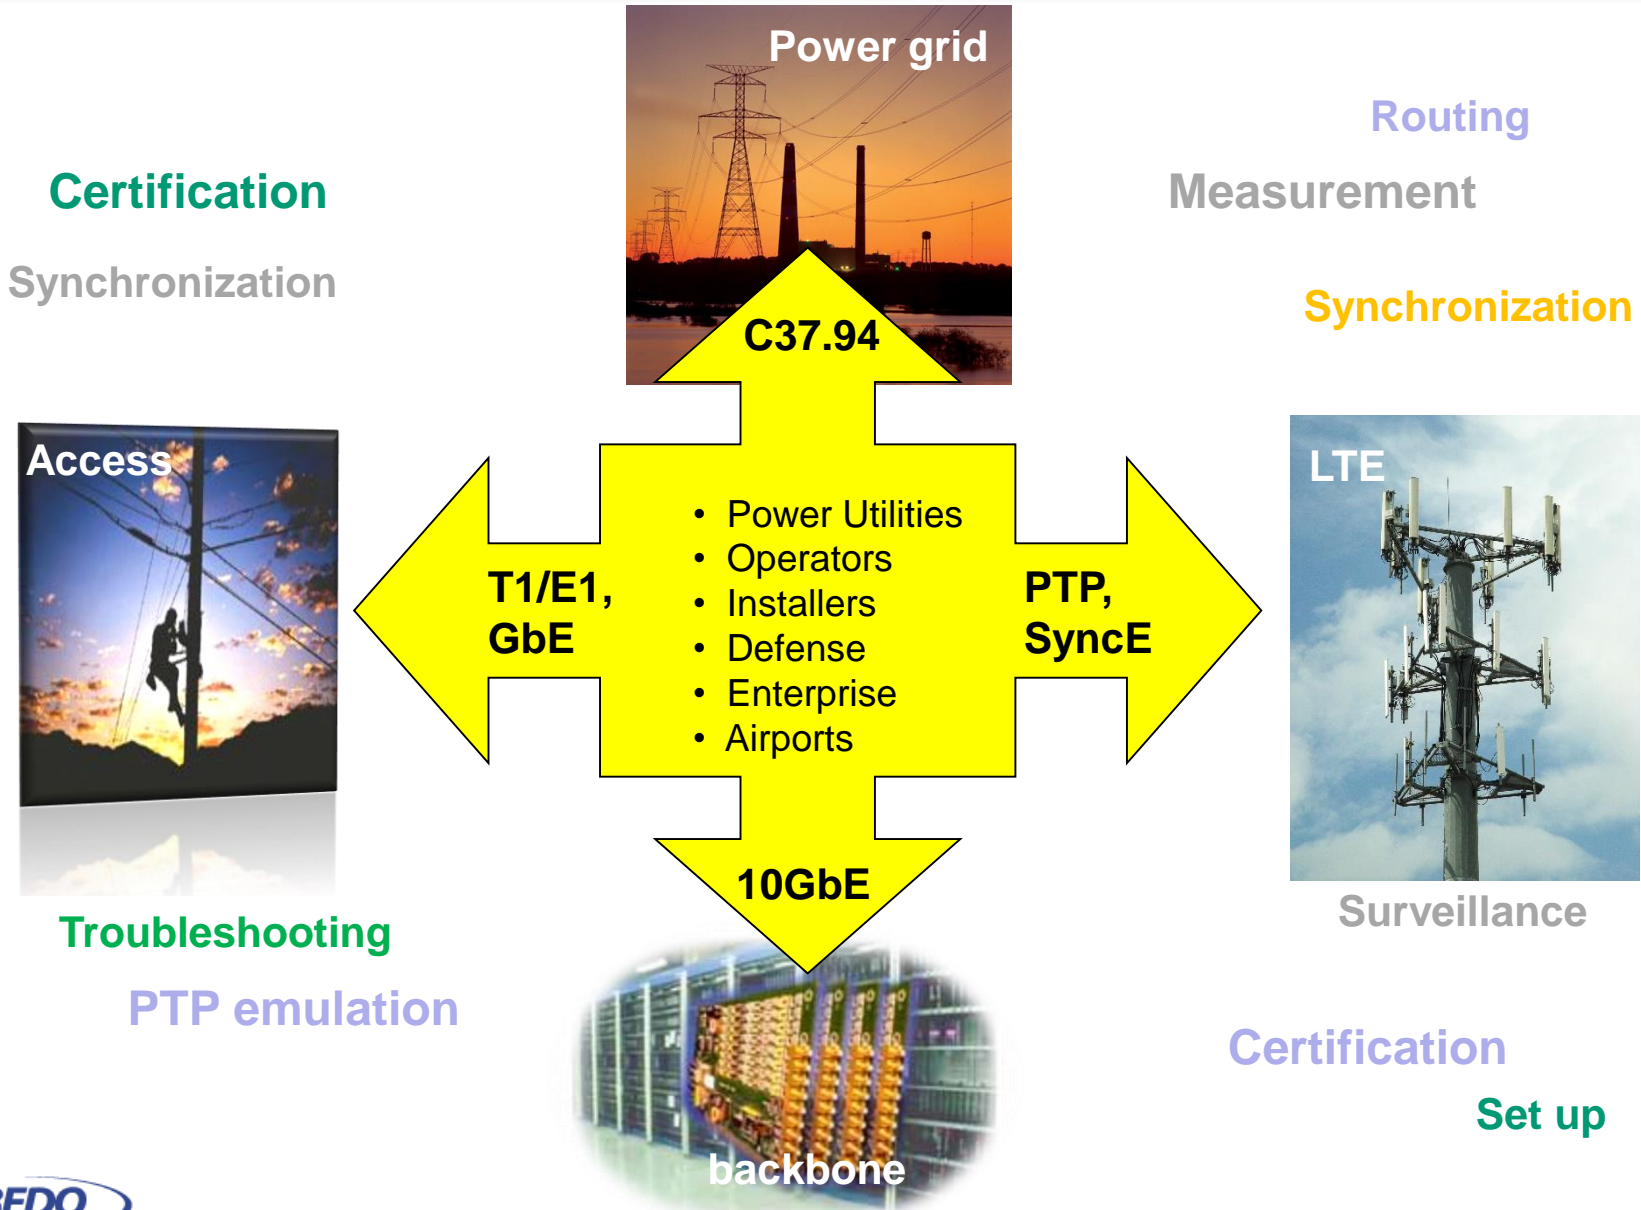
Power grid

Routing

Certification

Measurement

Synchronization

Synchronization

C37.94

Access

LTE

- Power Utilities
- Operators
- Installers
- Defense
- Enterprise
- Airports

T1/E1, GbE

PTP, SyncE

10GbE

Surveillance

Troubleshooting

PTP emulation

Certification

Set up

backbone

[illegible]EDO